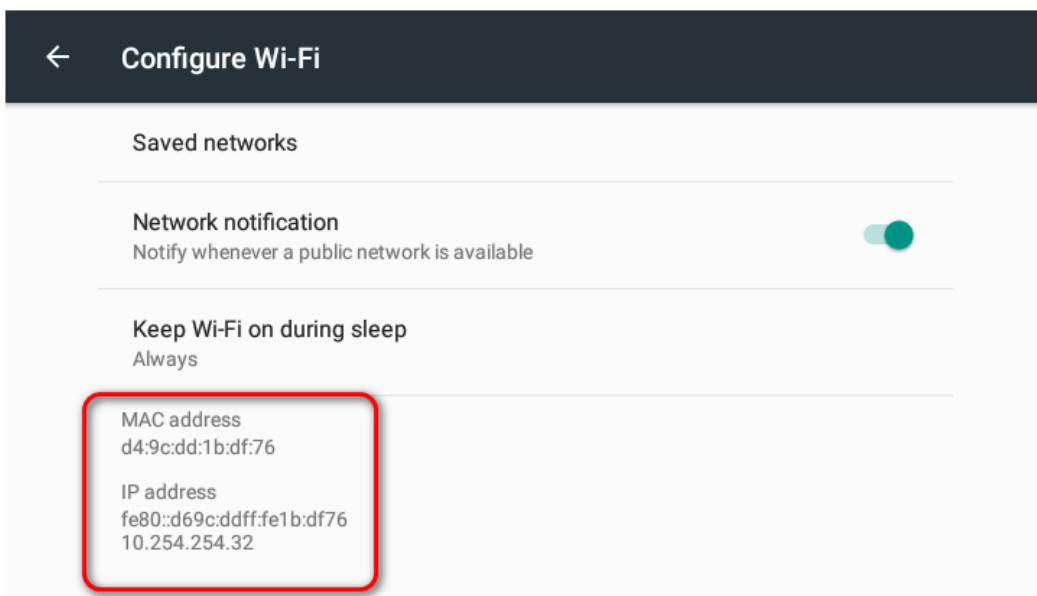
←

Configure Wi-Fi

Saved networks

Network notification
Notify whenever a public network is available

Keep Wi-Fi on during sleep
Always

MAC address
d4:9c:dd:1b:df:76

IP address
fe80::d69c:ddff:fe1b:df76
10.254.254.32